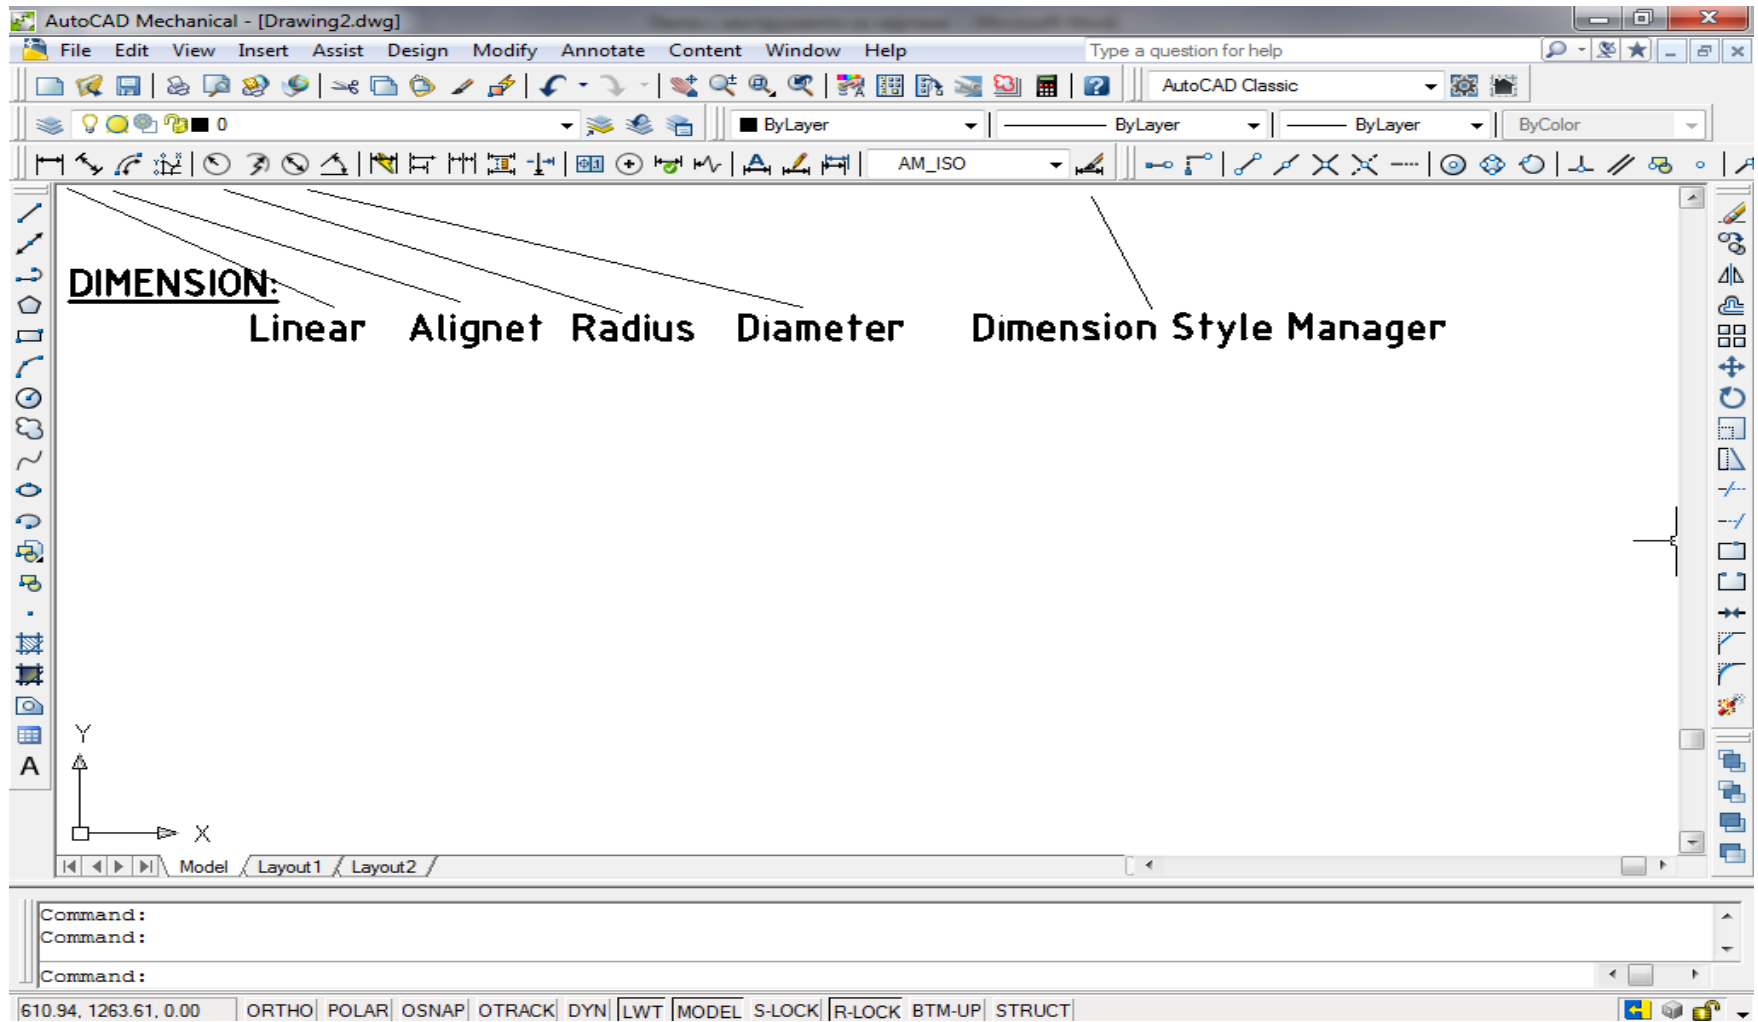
AutoCAD Mechanical - [Drawing2.dwg]

File Edit View Insert Assist Design Modify Annotate Content Window Help

Type a question for help

AutoCAD Classic

0

ByLayer

ByLayer

ByLayer

ByColor

AM_ISO

DIMENSION:

Linear Alignet Radius Diameter Dimension Style Manager

Y

X

Model Layout1 Layout2

Command:
Command:

Command:

610.94, 1263.61, 0.00 ORTHO POLAR OSNAP OTRACK DYN LWT MODEL S-LOCK R-LOCK BTM-UP STRUCT